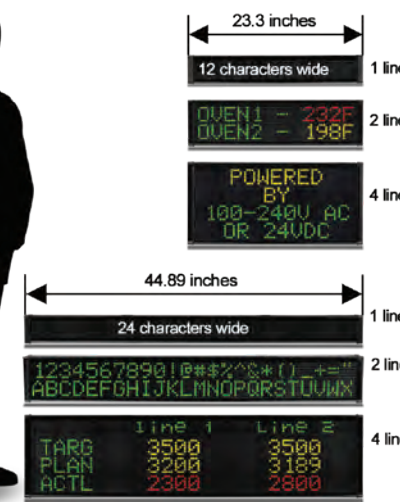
23.3 inches

12 characters wide

1 line

OVEN1 - 232F
OVEN2 - 198F

2 line

POWERED
BY
100-240V AC
OR 24VDC

4 line

44.89 inches

24 characters wide

1 line

1234567890!@#$%^&*()_+="
ABCDEFGHIJKLMNOPQRSTUVWX

2 line

| | line 1 | Line 2 |
|---|---|---|
| TARG | 3500 | 3500 |
| PLAN | 3200 | 3189 |
| ACTL | 2300 | 2800 |

4 line